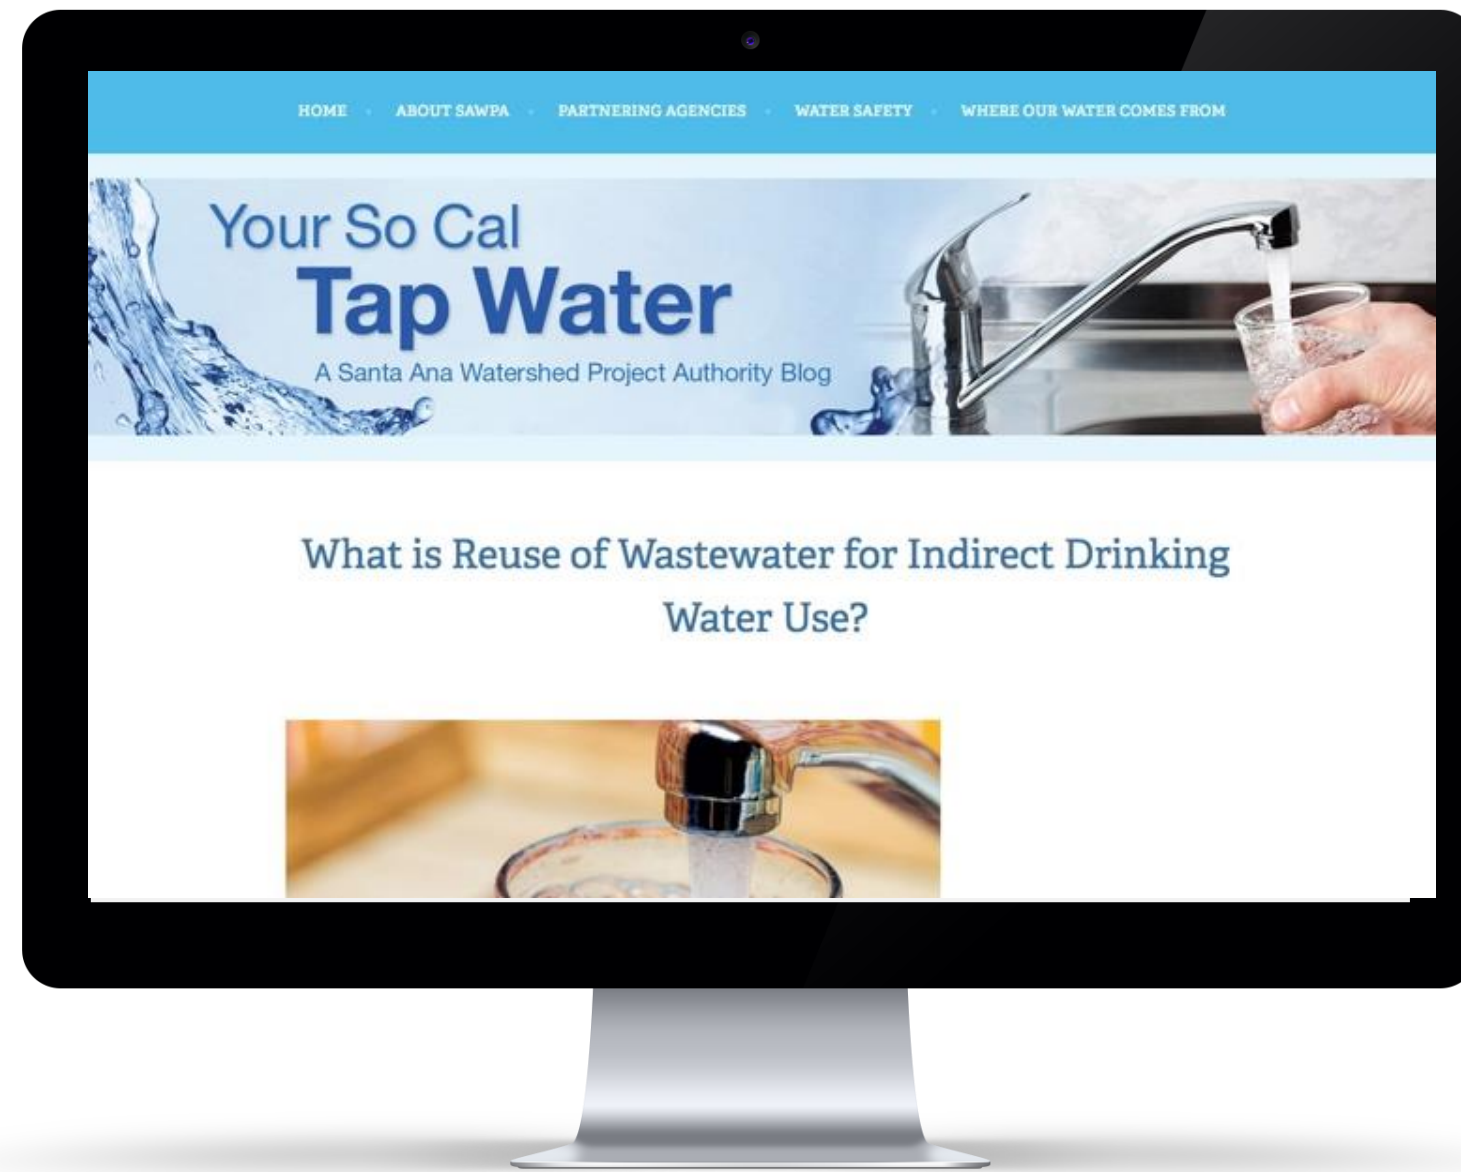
HOME · ABOUT SAWPA · PARTNERING AGENCIES · WATER SAFETY · WHERE OUR WATER COMES FROM

Your So Cal
Tap Water
A Santa Ana Watershed Project Authority Blog

What is Reuse of Wastewater for Indirect Drinking Water Use?